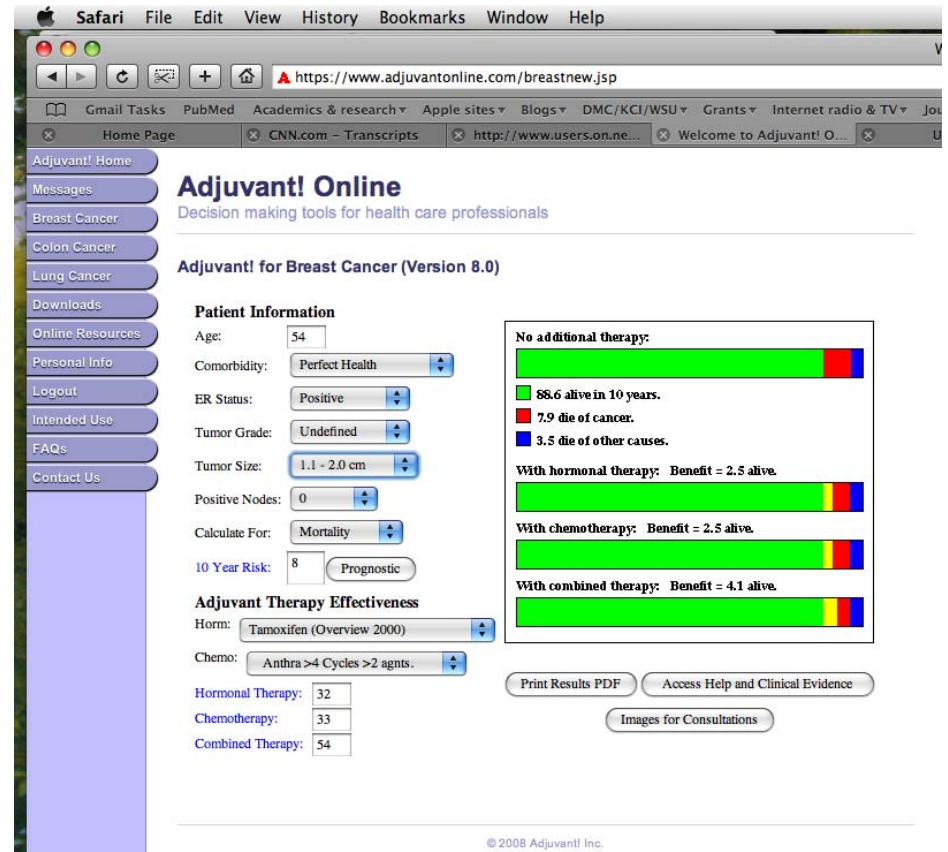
Safari File Edit View History Bookmarks Window Help

W

https://www.adjuvantonline.com/breastnew.jsp

Gmail Tasks PubMed Academics & research ▾ Apple sites ▾ Blogs ▾ DMC/KCI/WSU ▾ Grants ▾ Internet radio & TV ▾ Jou

Home Page | CNN.com – Transcripts | http://www.users.on.ne... | Welcome to Adjuvant! O... | U

Adjuvant! Home
Messages
Breast Cancer
Colon Cancer
Lung Cancer
Downloads
Online Resources
Personal Info
Logout
Intended Use
FAQs
Contact Us

Adjuvant! Online
Decision making tools for health care professionals

Adjuvant! for Breast Cancer (Version 8.0)

Patient Information
Age: 54
Comorbidity: Perfect Health
ER Status: Positive
Tumor Grade: Undefined
Tumor Size: 1.1 - 2.0 cm
Positive Nodes: 0
Calculate For: Mortality
10 Year Risk: 8 Prognostic

Adjuvant Therapy Effectiveness
Horm: Tamoxifen (Overview 2000)
Chemo: Anthra >4 Cycles >2 agnts.
Hormonal Therapy: 32
Chemotherapy: 33
Combined Therapy: 54

No additional therapy:
88.6 alive in 10 years.
7.9 die of cancer.
3.5 die of other causes.
With hormonal therapy: Benefit = 2.5 alive.
With chemotherapy: Benefit = 2.5 alive.
With combined therapy: Benefit = 4.1 alive.

Print Results PDF
Access Help and Clinical Evidence
Images for Consultations

© 2008 Adjuvant! Inc.